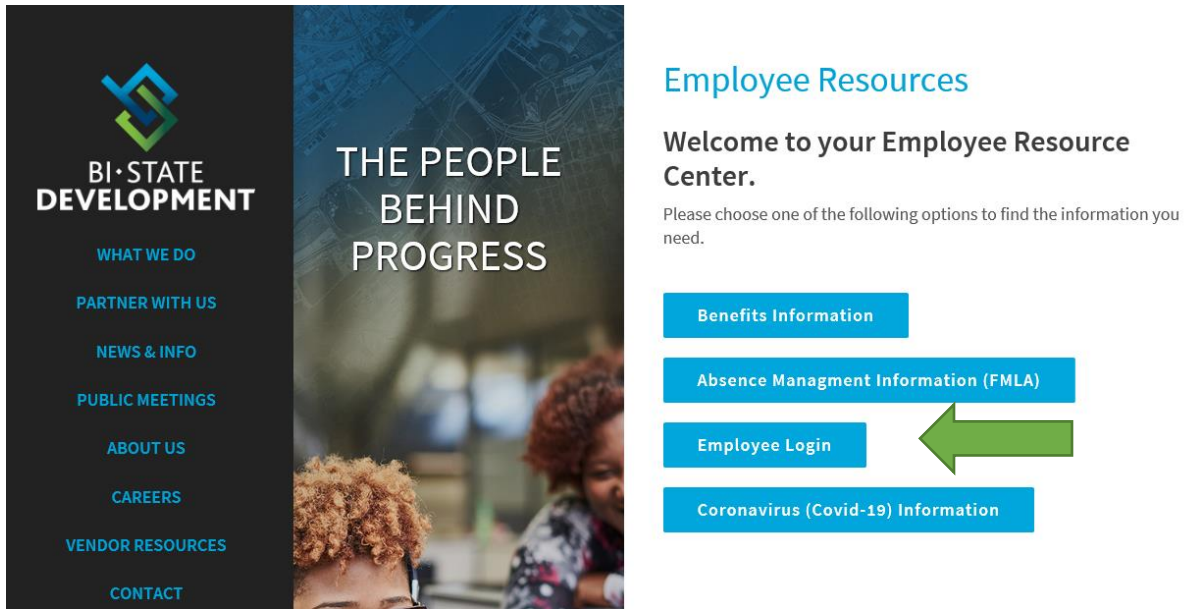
BI·STATE
DEVELOPMENT

WHAT WE DO

PARTNER WITH US

NEWS & INFO

PUBLIC MEETINGS

ABOUT US

CAREERS

VENDOR RESOURCES

CONTACT

THE PEOPLE BEHIND PROGRESS

Employee Resources

Welcome to your Employee Resource Center.

Please choose one of the following options to find the information you need.

Benefits Information

Absence Managment Information (FMLA)

Employee Login

Coronavirus (Covid-19) Information